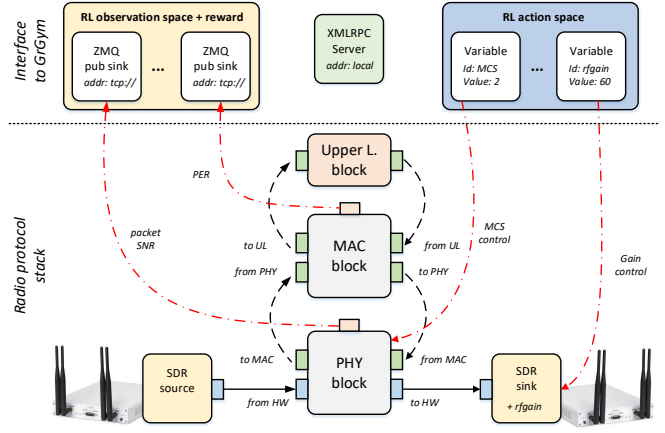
Interface to GrGym

RL observation space + reward

ZMQ pub sink addr: tcp://

...

ZMQ pub sink addr: tcp://

XMLRPC Server addr: local

RL action space

Variable Id: MCS Value: 2

...

Variable Id: rfgain Value: 60

Radio protocol stack

PER

Upper L. block

packet SNR

to UL

MAC block

from UL

MCS control

from PHY

to PHY

Gain control

to MAC

PHY block

from MAC

SDR source

from HW

to HW

SDR sink + rfgain